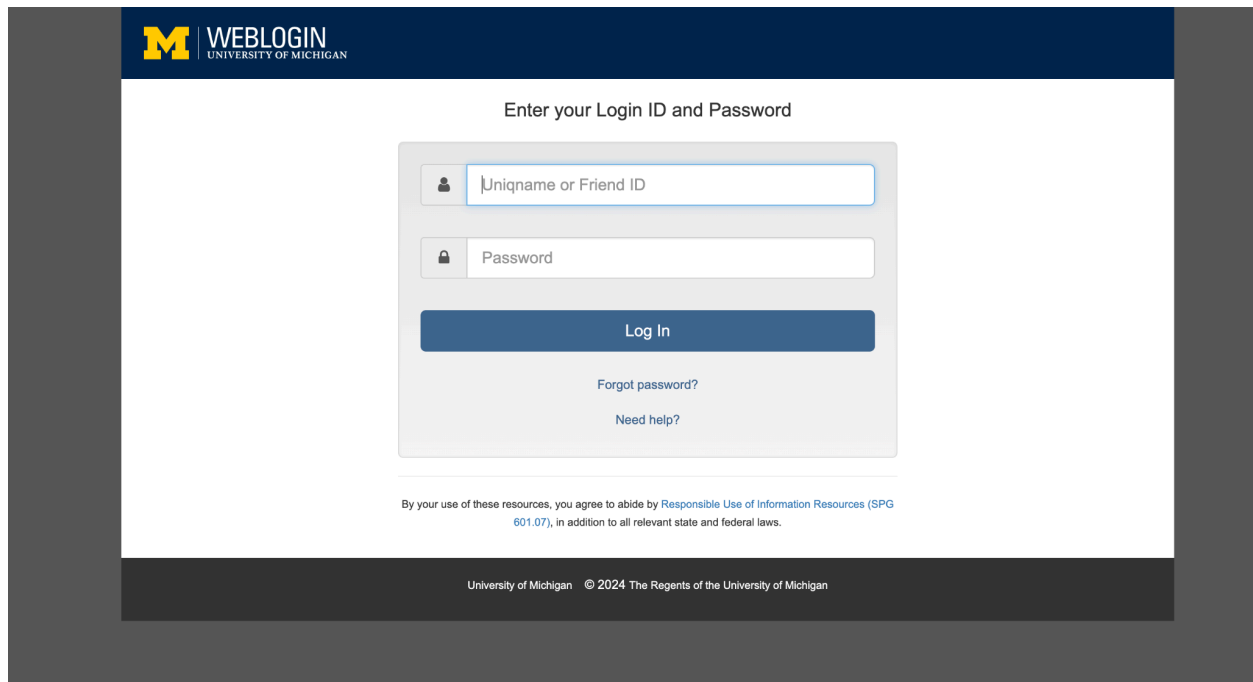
M | WEBLOGIN
UNIVERSITY OF MICHIGAN

Enter your Login ID and Password

Uniqname or Friend ID

Password

Log In

Forgot password?

Need help?

By your use of these resources, you agree to abide by Responsible Use of Information Resources (SPG 601.07), in addition to all relevant state and federal laws.

University of Michigan © 2024 The Regents of the University of Michigan